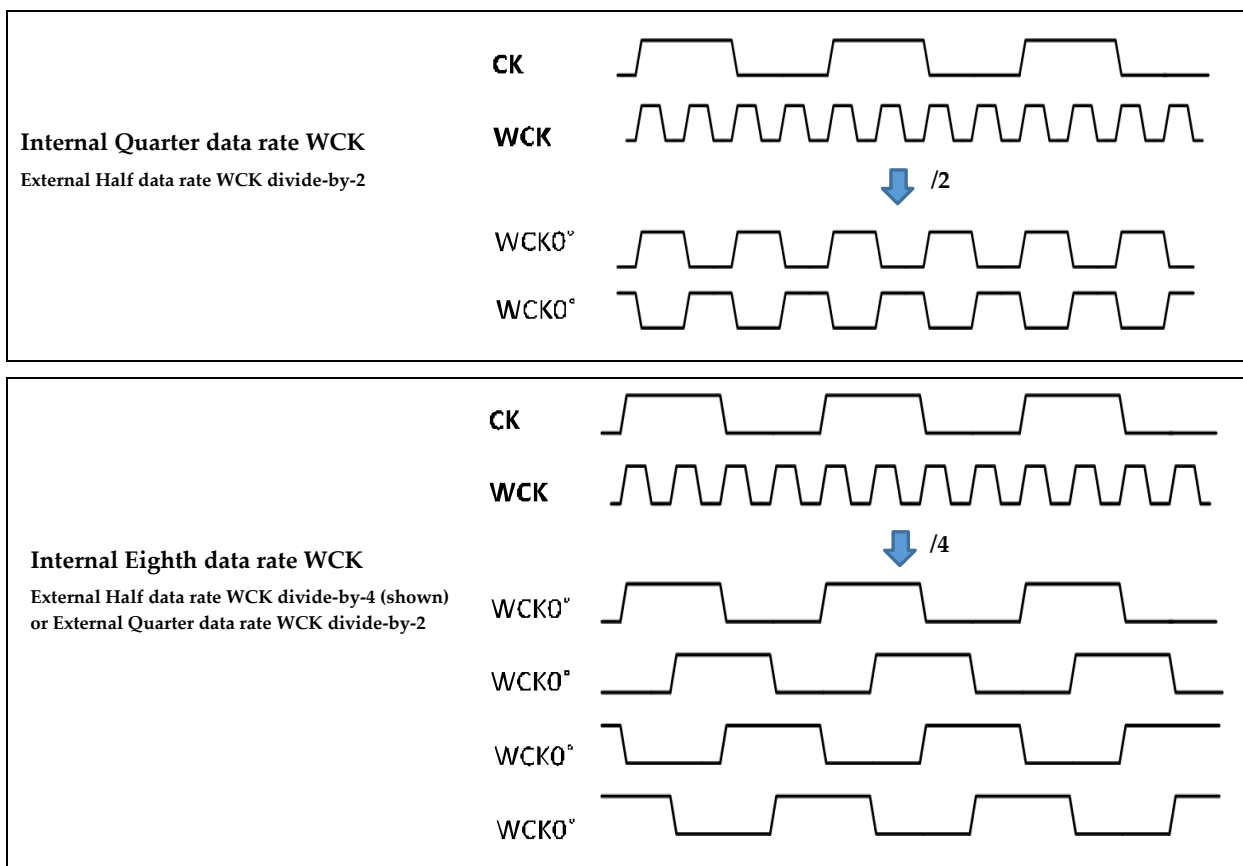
CK

WCK

Internal Quarter data rate WCK

External Half data rate WCK divide-by-2

/2

WCK0°

WCK0°

CK

WCK

Internal Eighth data rate WCK

External Half data rate WCK divide-by-4 (shown) or External Quarter data rate WCK divide-by-2

/4

WCK0°

WCK0°

WCK0°

WCK0°